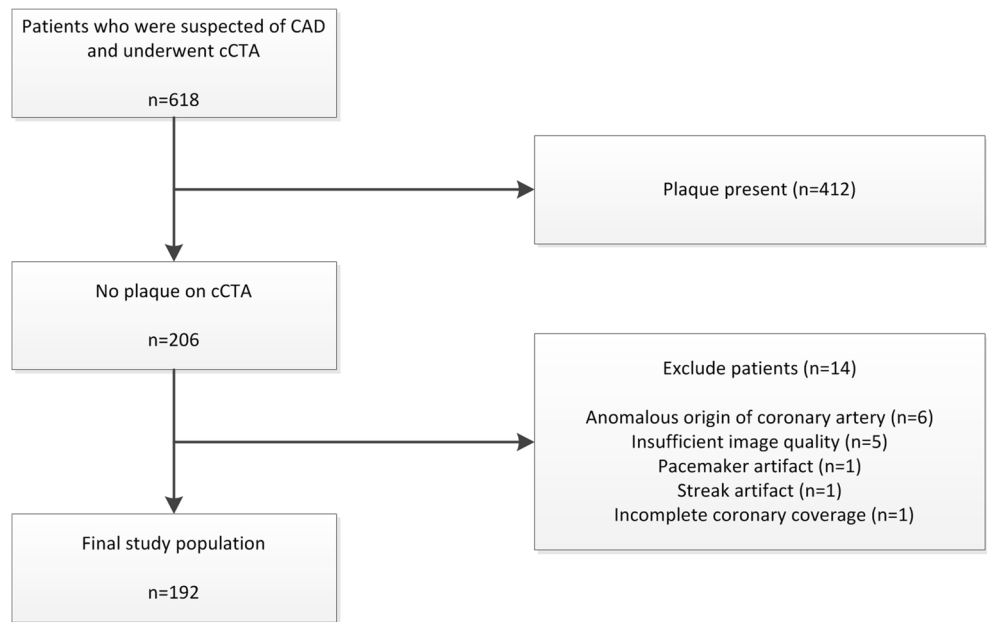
Patients who were suspected of CAD and underwent cCTA

n=618

Plaque present (n=412)

No plaque on cCTA

n=206

Exclude patients (n=14)

Anomalous origin of coronary artery (n=6)
Insufficient image quality (n=5)
Pacemaker artifact (n=1)
Streak artifact (n=1)
Incomplete coronary coverage (n=1)

Final study population

n=192